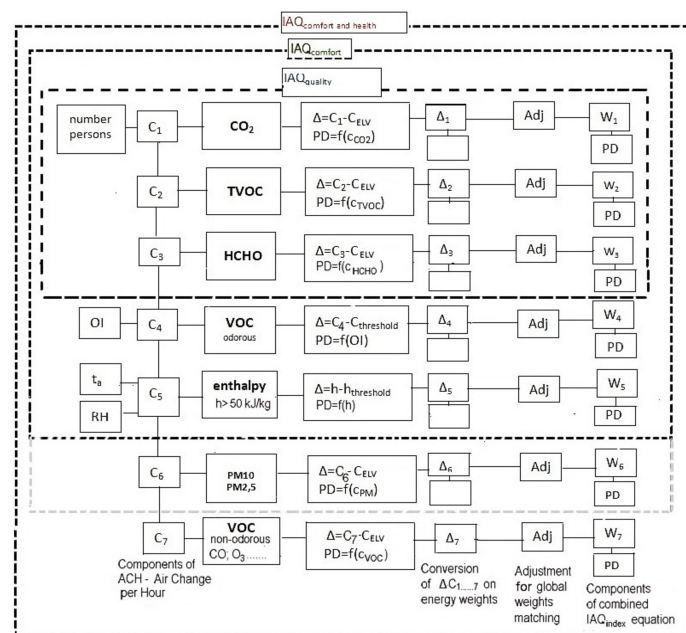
$IAQ_{comfort\ and\ health}$

$IAQ_{comfort}$

$IAQ_{quality}$

number persons

$C_1$

$CO_2$

$\Delta=C_1-C_{ELV}$
$PD=f(c_{CO2})$

$\Delta_1$

Adj

$W_1$

PD

$C_2$

TVOC

$\Delta=C_2-C_{ELV}$
$PD=f(c_{TVOC})$

$\Delta_2$

Adj

$w_2$

PD

$C_3$

HCHO

$\Delta=C_3-C_{ELV}$
$PD=f(c_{HCHO})$

$\Delta_3$

Adj

$w_3$

PD

OI

$C_4$

VOC
odorous

$\Delta=C_4-C_{threshold}$
PD=f(OI)

$\Delta_4$

Adj

$W_4$

PD

$t_a$

RH

$C_5$

enthalpy
h> 50 kJ/kg

$\Delta=h-h_{threshold}$
PD=f(h)

$\Delta_5$

Adj

$W_5$

PD

$C_6$

PM10
PM2,5

$\Delta=C_6-C_{ELV}$
$PD=f(c_{PM})$

$\Delta_6$

Adj

$W_6$

PD

$C_7$

VOC
non-odorous
$CO$; $O_3$.......

$\Delta=C_7-C_{ELV}$
$PD=f(c_{VOC})$

$\Delta_7$

Adj

$W_7$

PD

Components of ACH - Air Change per Hour

Conversion of $\Delta C_{1....7}$ on energy weights

Adjustment for global weights matching

Components of combined $IAQ_{index}$ equation